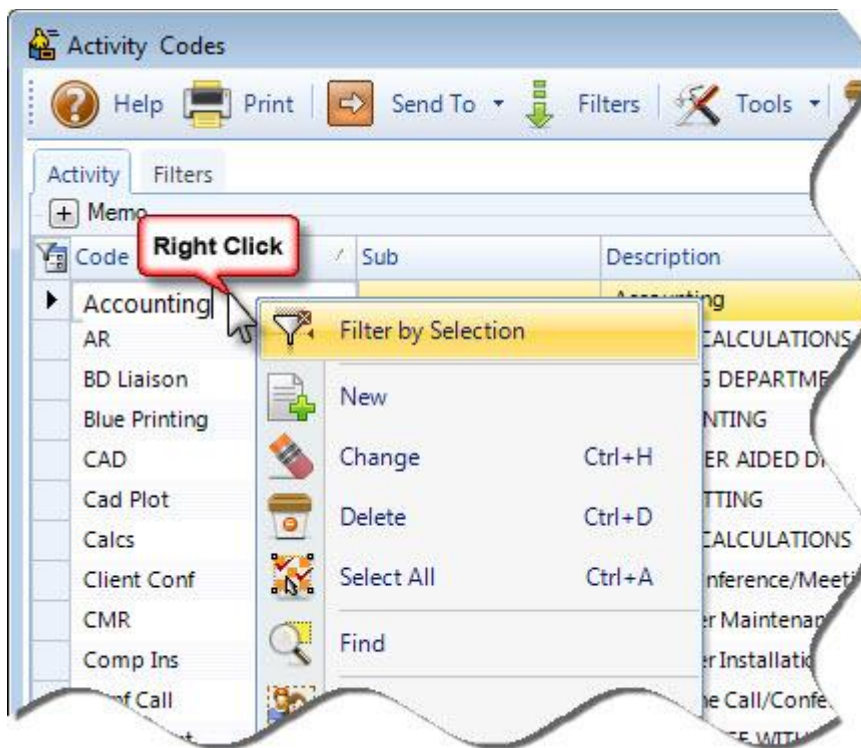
Activity Codes

Help Print Send To Filters Tools

Activity Filters

+ Memo

Code Right Click Sub Description

| Code | Sub | Description |
|---|---|---|
| Accounting | | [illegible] |
| AR | | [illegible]CALCULATIONS |
| BD Liaison | | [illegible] DEPARTME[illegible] |
| Blue Printing | | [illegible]NTING |
| CAD | | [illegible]ER AIDED D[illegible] |
| Cad Plot | | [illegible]TTING |
| Calcs | | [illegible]CALCULATIONS |
| Client Conf | | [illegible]nference/Meeti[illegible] |
| CMR | | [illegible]r Maintenan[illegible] |
| Comp Ins | | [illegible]r Installatio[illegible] |
| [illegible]f Call | | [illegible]e Call/Confe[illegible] |

Filter by Selection
New
Change Ctrl+H
Delete Ctrl+D
Select All Ctrl+A
Find